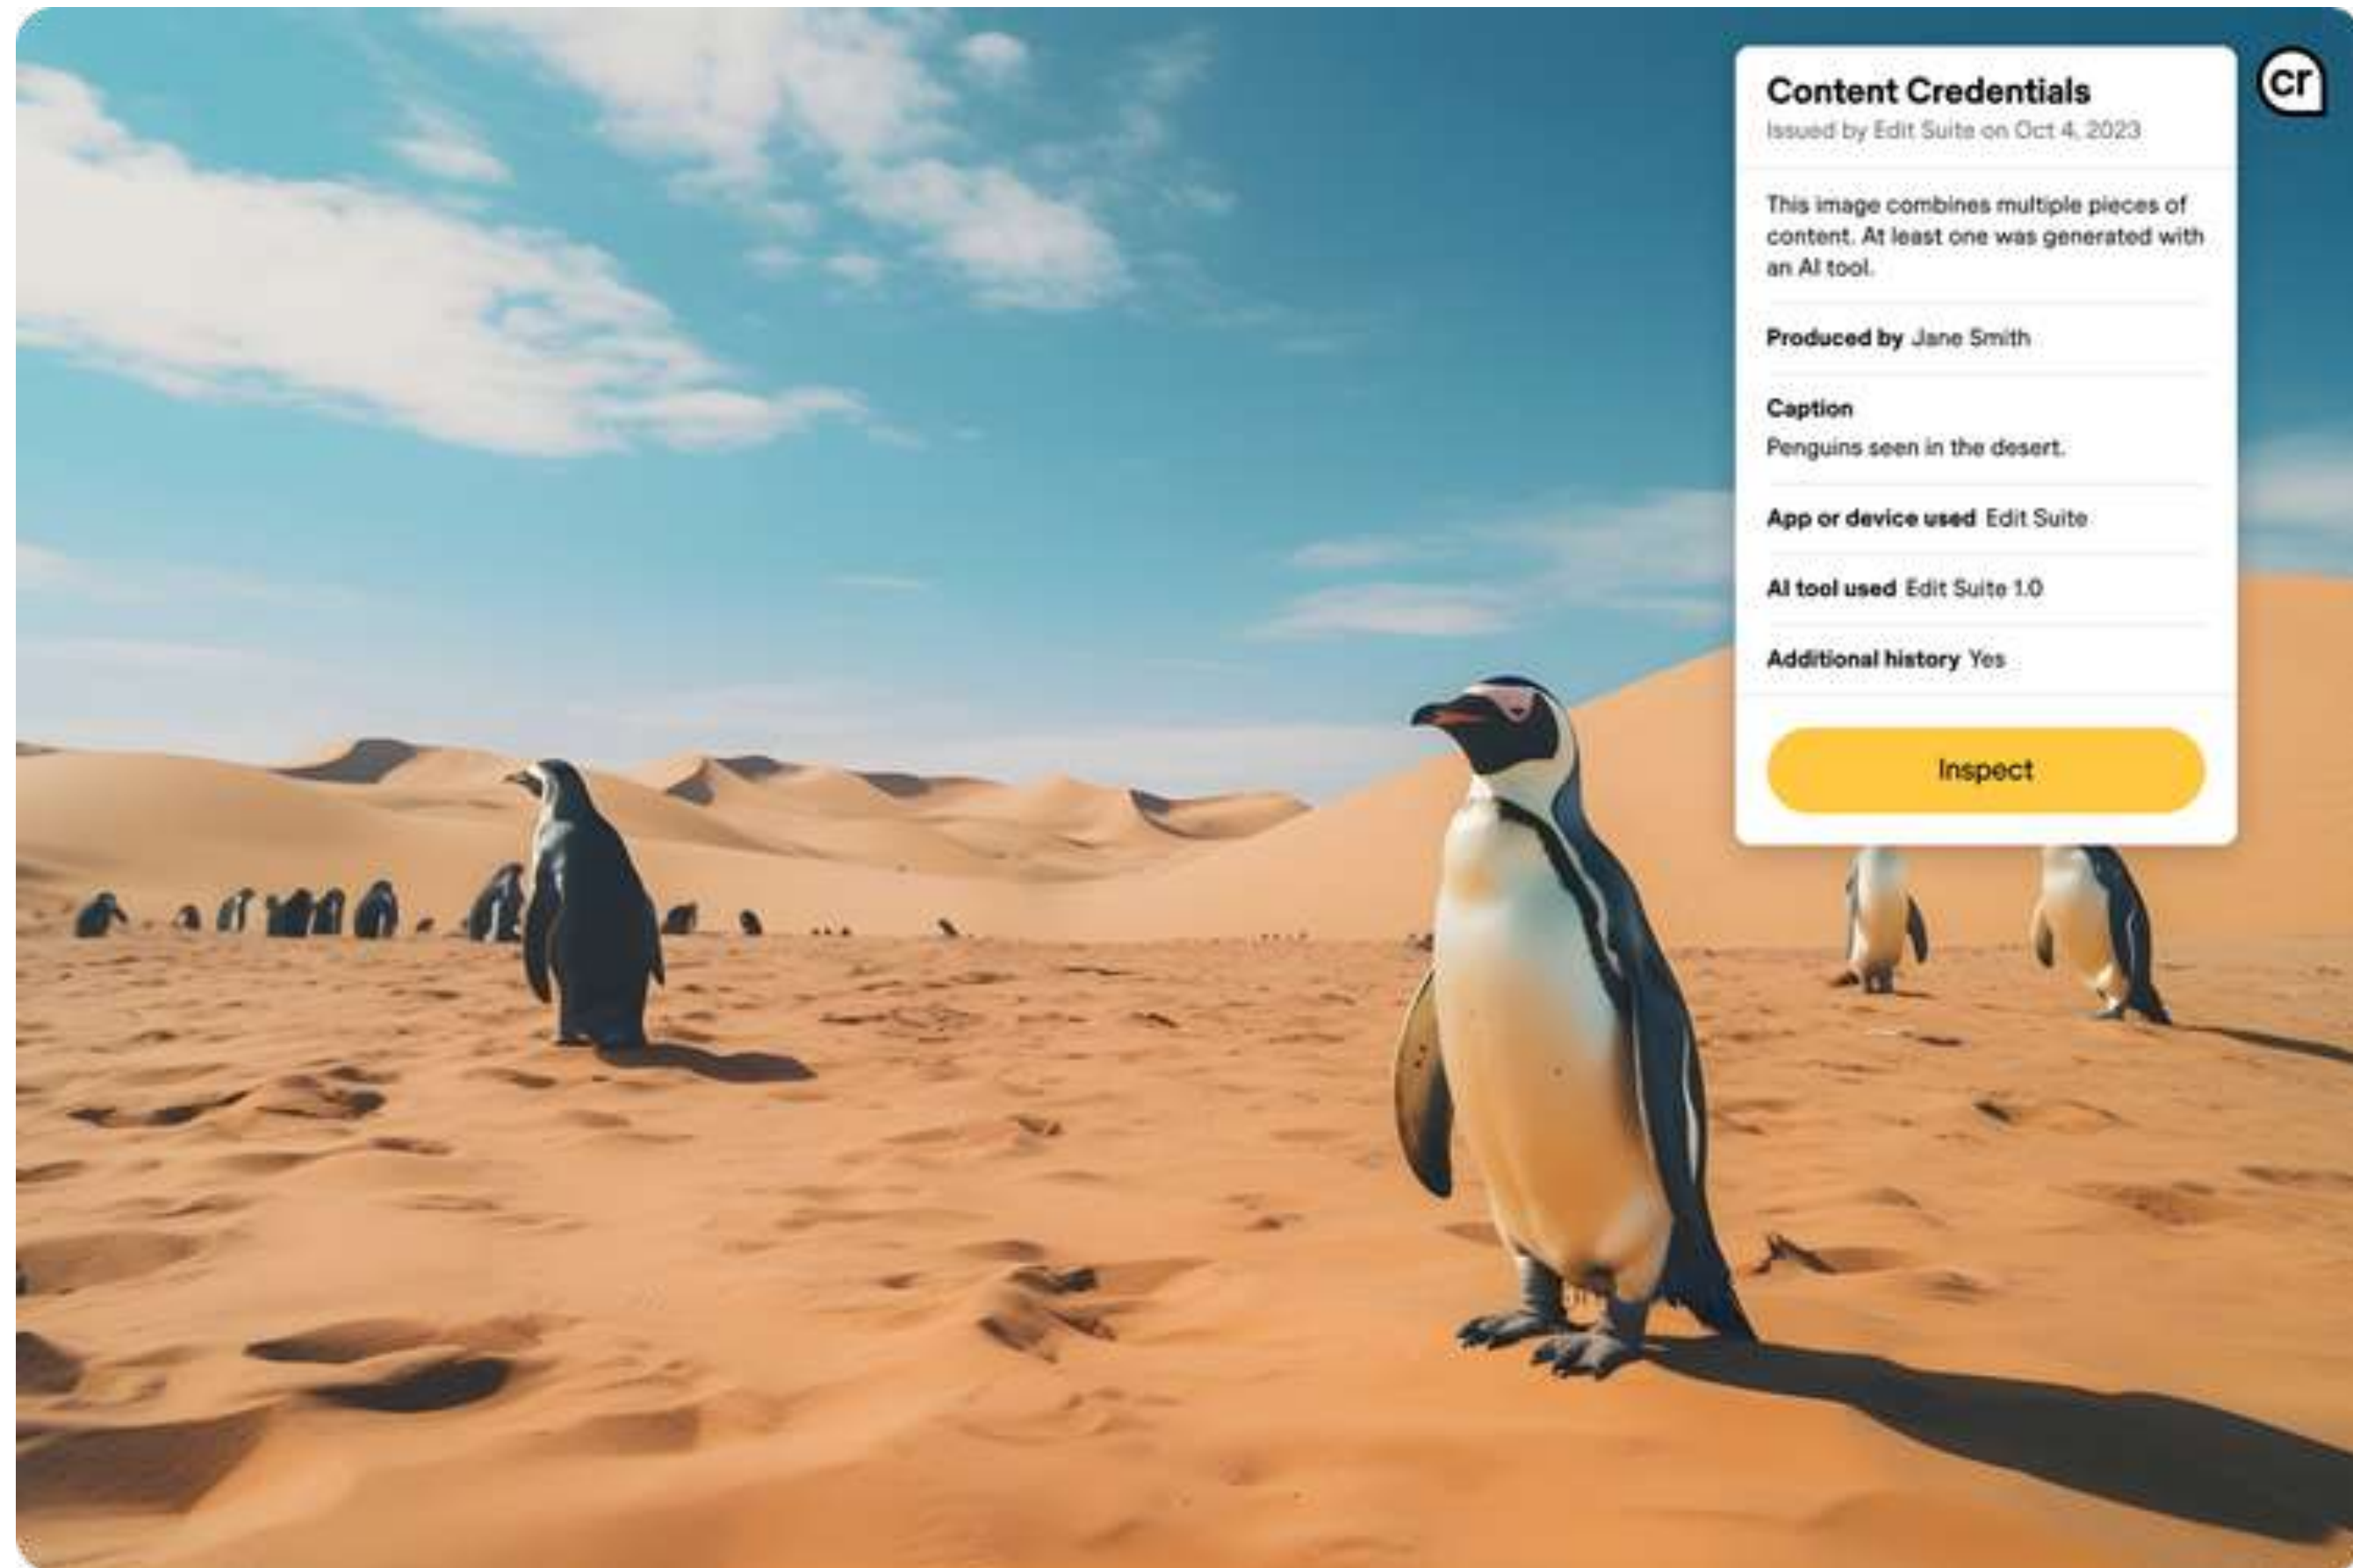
Content Credentials
Issued by Edit Suite on Oct 4, 2023

This image combines multiple pieces of content. At least one was generated with an AI tool.

Produced by Jane Smith

Caption
Penguins seen in the desert.

App or device used Edit Suite

AI tool used Edit Suite 1.0

Additional history Yes

Inspect

cr